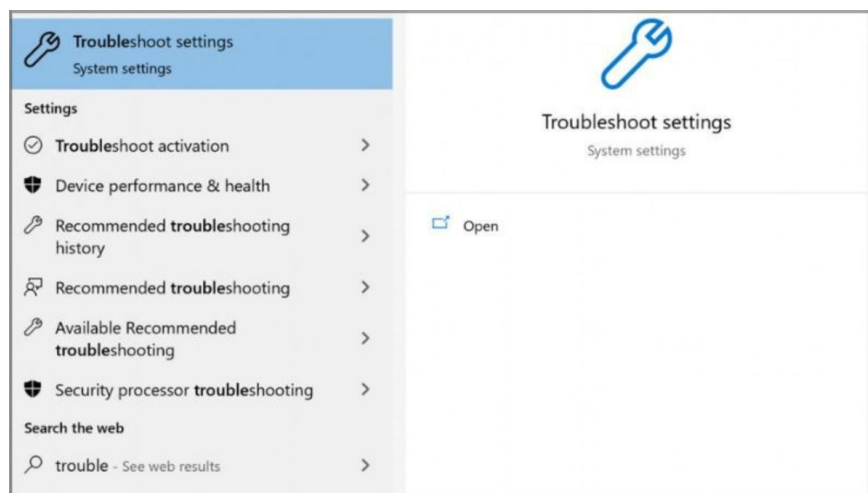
Troubleshoot settings
System settings

Settings

Troubleshoot activation >

Device performance & health >

Recommended troubleshooting history >

Recommended troubleshooting >

Available Recommended troubleshooting >

Security processor troubleshooting >

Search the web

trouble - See web results >

Troubleshoot settings
System settings

Open